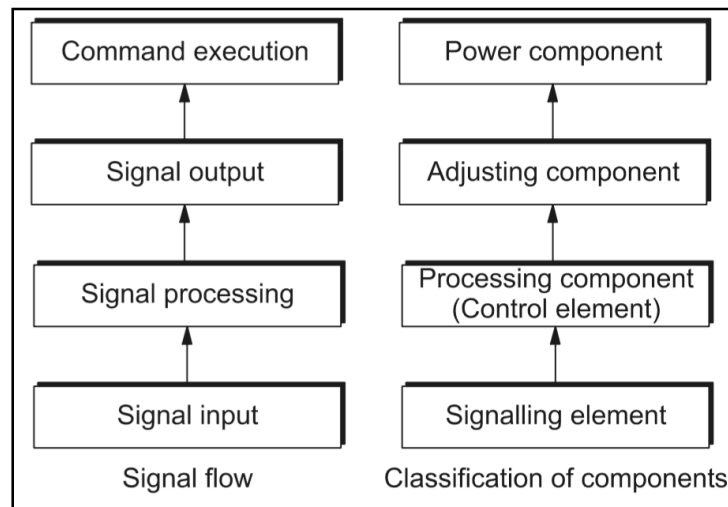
Command execution

Signal output

Signal processing

Signal input

Signal flow

Power component

Adjusting component

Processing component (Control element)

Signalling element

Classification of components